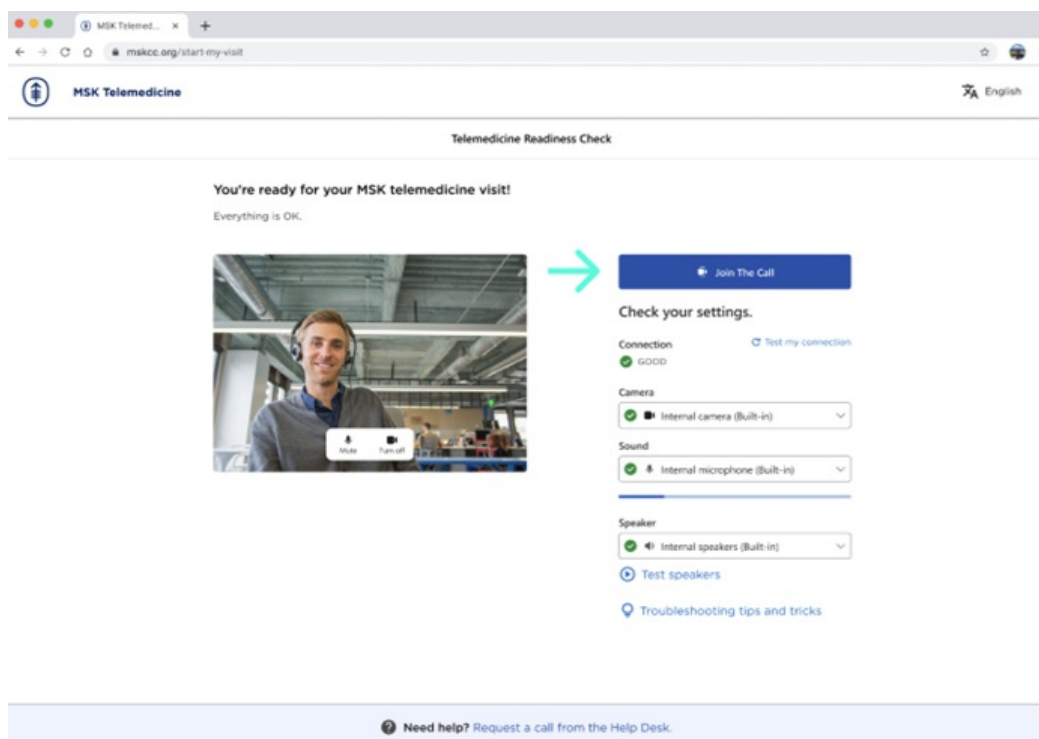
MSK Telemed... ×
+
mskcc.org/start-my-visit

MSK Telemedicine

English

Telemedicine Readiness Check

You're ready for your MSK telemedicine visit!

Everything is OK.

Mute
Turn off

Join The Call

Check your settings.

Connection
Test my connection
GOOD

Camera
Internal camera (Built-in)

Sound
Internal microphone (Built-in)

Speaker
Internal speakers (Built-in)

Test speakers

Troubleshooting tips and tricks

Need help? Request a call from the Help Desk.